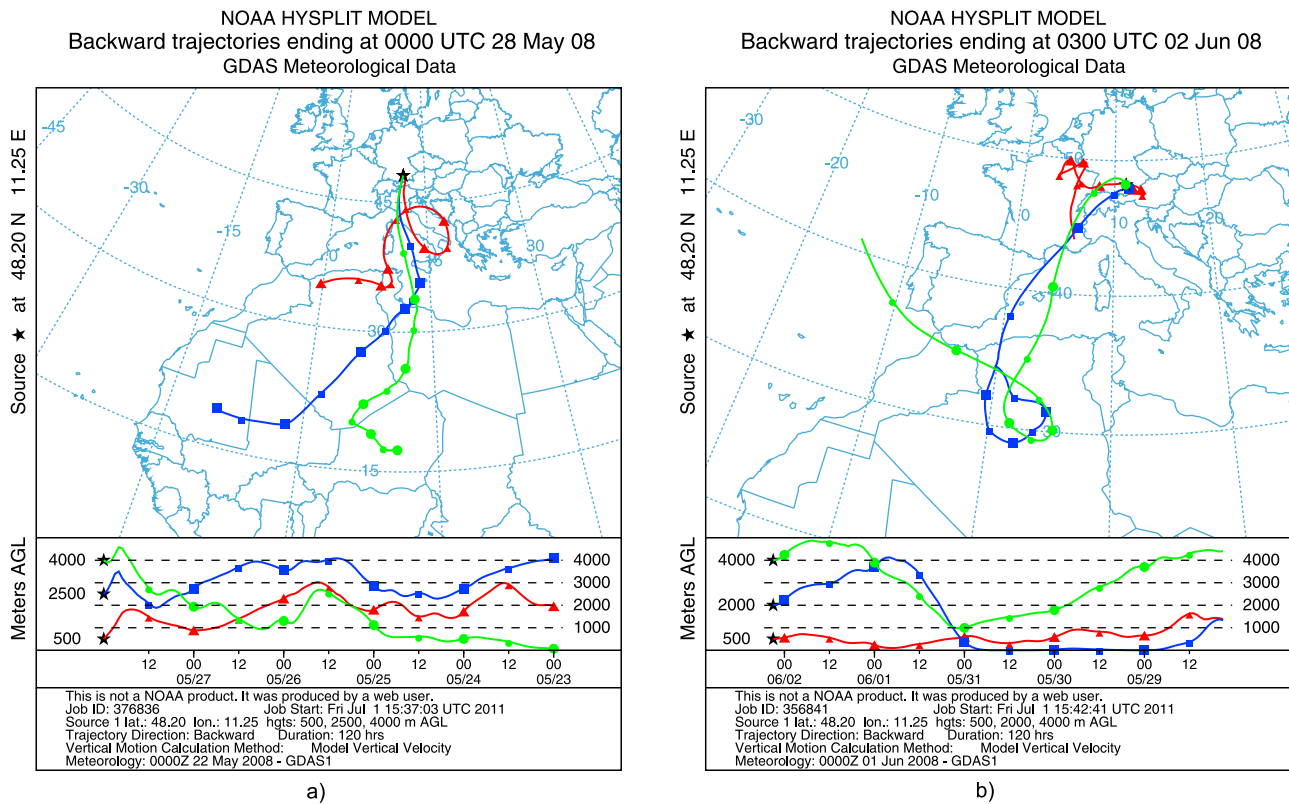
NOAA HYSPLIT MODEL
Backward trajectories ending at 0000 UTC 28 May 08
GDAS Meteorological Data

Source ★ at 48.20 N 11.25 E

-45
-30
-15
0
15
30
45
30
15

Meters AGL
4000
2500
500
4000
3000
2000
1000

12 00 12 00 12 00 12 00 12 00
05/27 05/26 05/25 05/24 05/23

This is not a NOAA product. It was produced by a web user.
Job ID: 376836 Job Start: Fri Jul 1 15:37:03 UTC 2011
Source 1 lat.: 48.20 lon.: 11.25 hgts: 500, 2500, 4000 m AGL
Trajectory Direction: Backward Duration: 120 hrs
Vertical Motion Calculation Method: Model Vertical Velocity
Meteorology: 0000Z 22 May 2008 - GDAS1

a)

NOAA HYSPLIT MODEL
Backward trajectories ending at 0300 UTC 02 Jun 08
GDAS Meteorological Data

Source ★ at 48.20 N 11.25 E

-30
-20
-10
0
10
20
40
30

Meters AGL
4000
2000
500
4000
3000
2000
1000

00 12 00 12 00 12 00 12 00 12
06/02 06/01 05/31 05/30 05/29

This is not a NOAA product. It was produced by a web user.
Job ID: 356841 Job Start: Fri Jul 1 15:42:41 UTC 2011
Source 1 lat.: 48.20 lon.: 11.25 hgts: 500, 2000, 4000 m AGL
Trajectory Direction: Backward Duration: 120 hrs
Vertical Motion Calculation Method: Model Vertical Velocity
Meteorology: 0000Z 01 Jun 2008 - GDAS1

b)